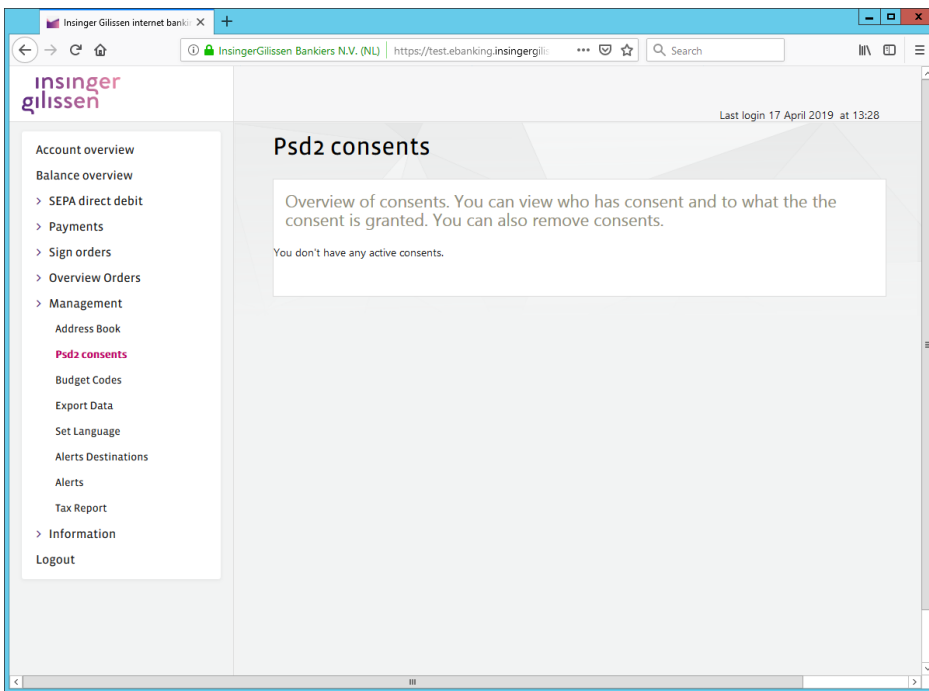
Insinger Gilissen internet bankin ✕ +

InsingerGilissen Bankiers N.V. (NL) https://test.ebanking.insingergilis ••• Search

insinger gilissen

Last login 17 April 2019 at 13:28

Account overview
Balance overview
> SEPA direct debit
> Payments
> Sign orders
> Overview Orders
> Management
Address Book
Psd2 consents
Budget Codes
Export Data
Set Language
Alerts Destinations
Alerts
Tax Report
> Information
Logout

Psd2 consents

Overview of consents. You can view who has consent and to what the the consent is granted. You can also remove consents.

You don't have any active consents.